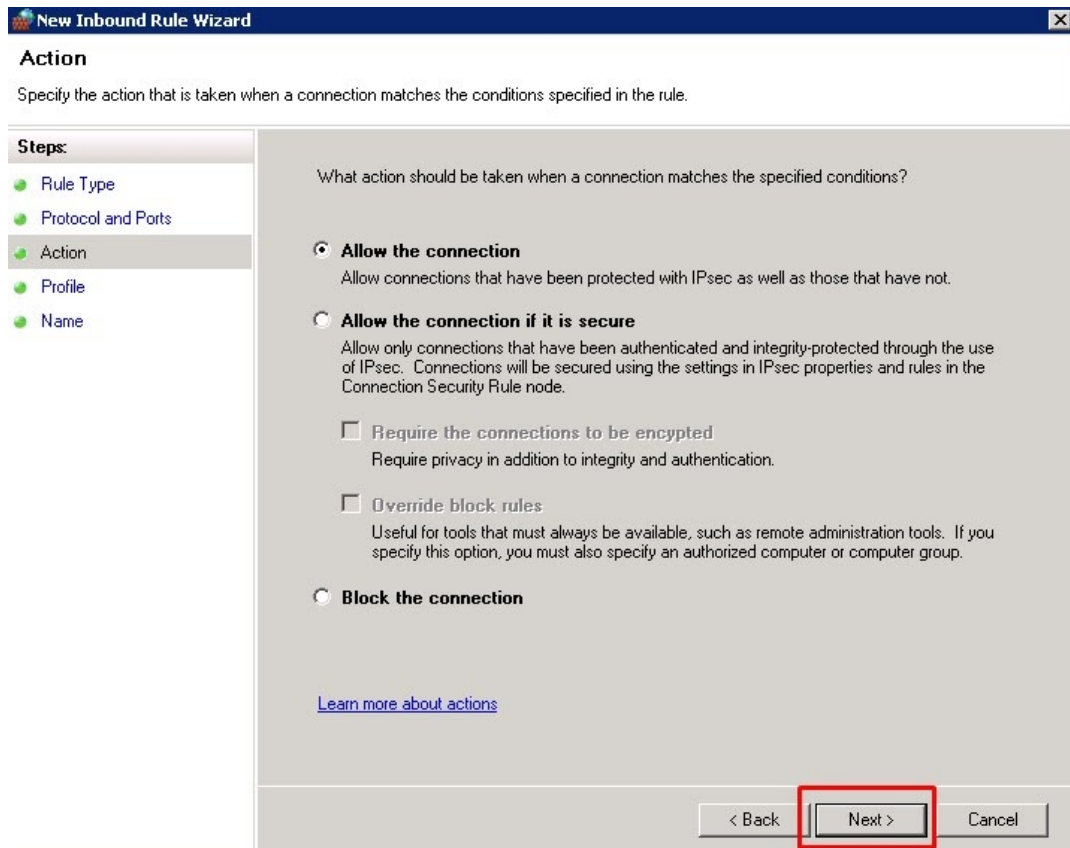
New Inbound Rule Wizard

Action

Specify the action that is taken when a connection matches the conditions specified in the rule.

Steps:
Rule Type
Protocol and Ports
Action
Profile
Name

What action should be taken when a connection matches the specified conditions?

Allow the connection
Allow connections that have been protected with IPsec as well as those that have not.

Allow the connection if it is secure
Allow only connections that have been authenticated and integrity-protected through the use of IPsec. Connections will be secured using the settings in IPsec properties and rules in the Connection Security Rule node.

Require the connections to be encypted
Require privacy in addition to integrity and authentication.

Override block rules
Useful for tools that must always be available, such as remote administration tools. If you specify this option, you must also specify an authorized computer or computer group.

Block the connection

Learn more about actions

< Back
Next >
Cancel